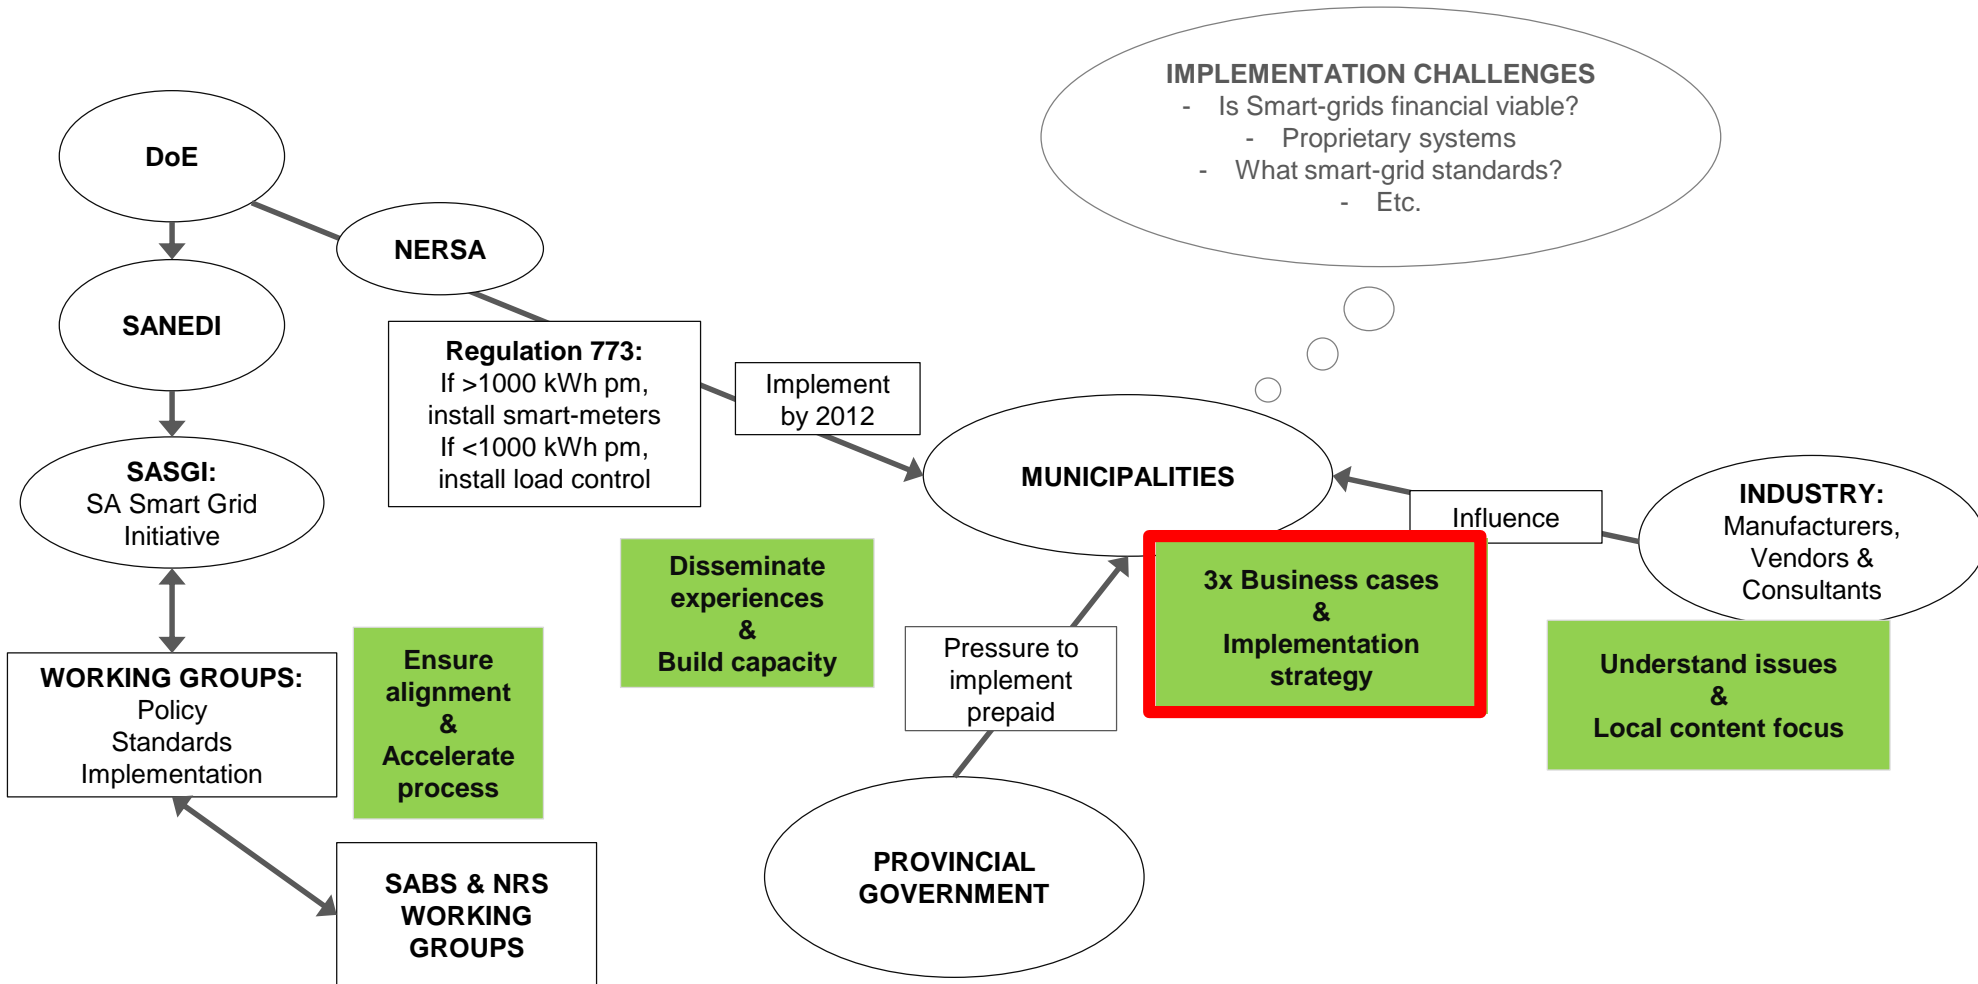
IMPLEMENTATION CHALLENGES
- Is Smart-grids financial viable?
- Proprietary systems
- What smart-grid standards?
- Etc.

DoE

NERSA

SANEDI

Regulation 773:
If >1000 kWh pm, install smart-meters
If <1000 kWh pm, install load control

Implement by 2012

SASGI:
SA Smart Grid Initiative

MUNICIPALITIES

Influence

INDUSTRY:
Manufacturers, Vendors & Consultants

Disseminate experiences
&
Build capacity

3x Business cases
&
Implementation strategy

WORKING GROUPS:
Policy
Standards
Implementation

Ensure alignment
&
Accelerate process

Pressure to implement prepaid

Understand issues
&
Local content focus

SABS & NRS WORKING GROUPS

PROVINCIAL GOVERNMENT